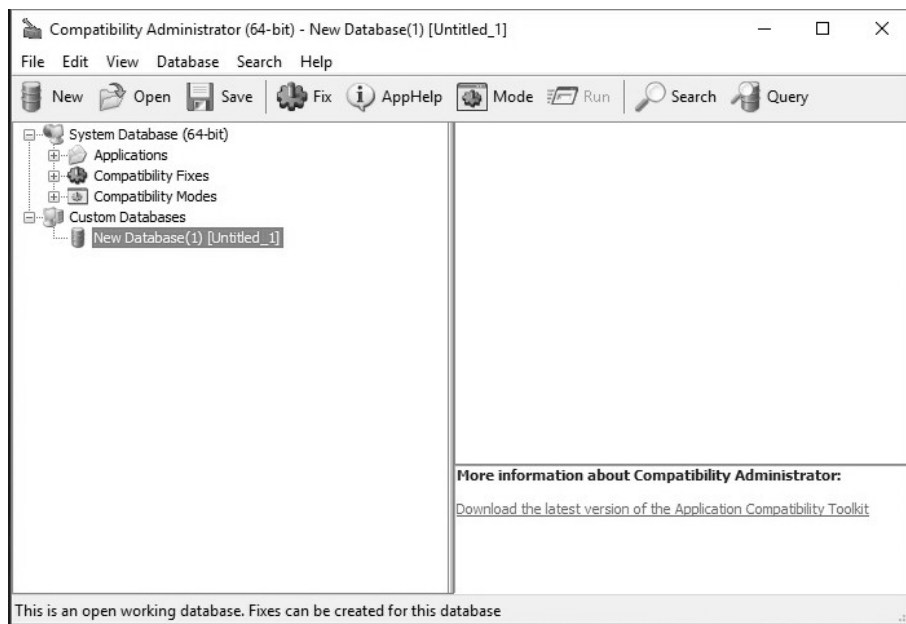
Compatibility Administrator (64-bit) - New Database(1) [Untitled_1]

File Edit View Database Search Help

New Open Save Fix AppHelp Mode Run Search Query

System Database (64-bit)
Applications
Compatibility Fixes
Compatibility Modes
Custom Databases
New Database(1) [Untitled_1]

More information about Compatibility Administrator:

Download the latest version of the Application Compatibility Toolkit

This is an open working database. Fixes can be created for this database